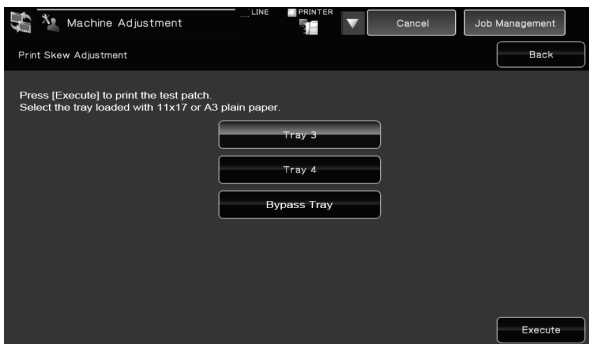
Machine Adjustment
LINE
PRINTER
Cancel
Job Management
Print Skew Adjustment
Back

Press [Execute] to print the test patch.
Select the tray loaded with 11x17 or A3 plain paper.

Tray 3
Tray 4
Bypass Tray

Execute